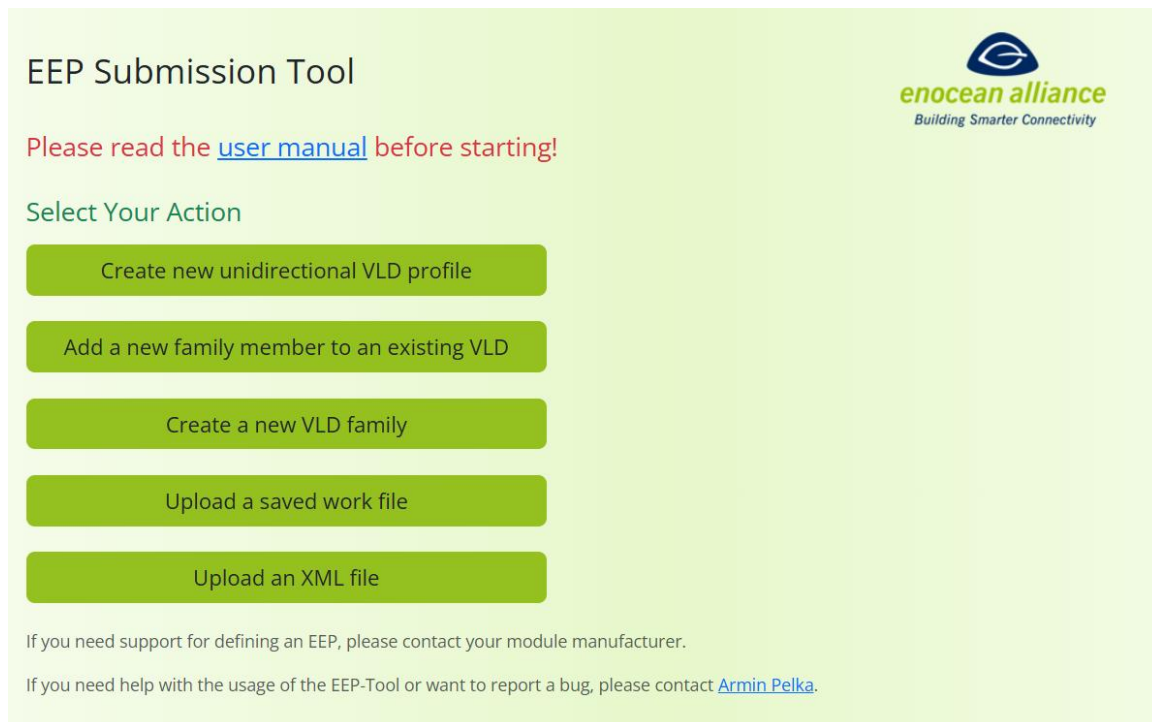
EEP Submission Tool

enocean alliance
Building Smarter Connectivity

Please read the user manual before starting!

Select Your Action

Create new unidirectional VLD profile

Add a new family member to an existing VLD

Create a new VLD family

Upload a saved work file

Upload an XML file

If you need support for defining an EEP, please contact your module manufacturer.

If you need help with the usage of the EEP-Tool or want to report a bug, please contact Armin Pelka.